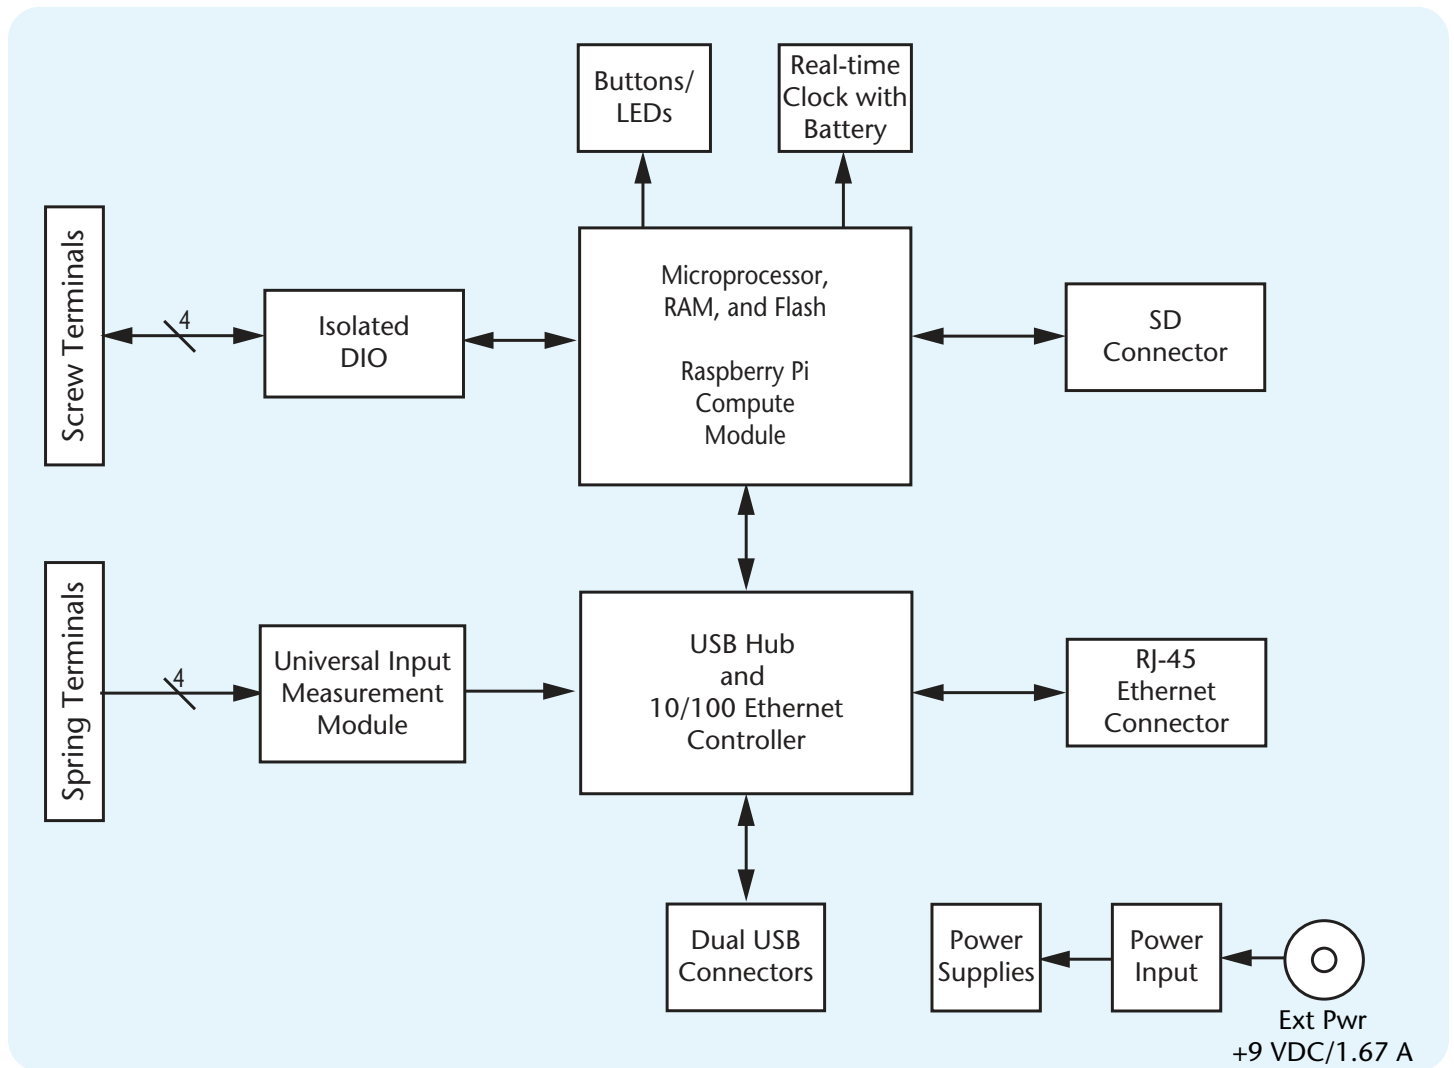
Buttons/ LEDs

Real-time Clock with Battery

Screw Terminals

4

Isolated DIO

Microprocessor, RAM, and Flash

Raspberry Pi Compute Module

SD Connector

Spring Terminals

4

Universal Input Measurement Module

USB Hub and 10/100 Ethernet Controller

RJ-45 Ethernet Connector

Dual USB Connectors

Power Supplies

Power Input

Ext Pwr +9 VDC/1.67 A